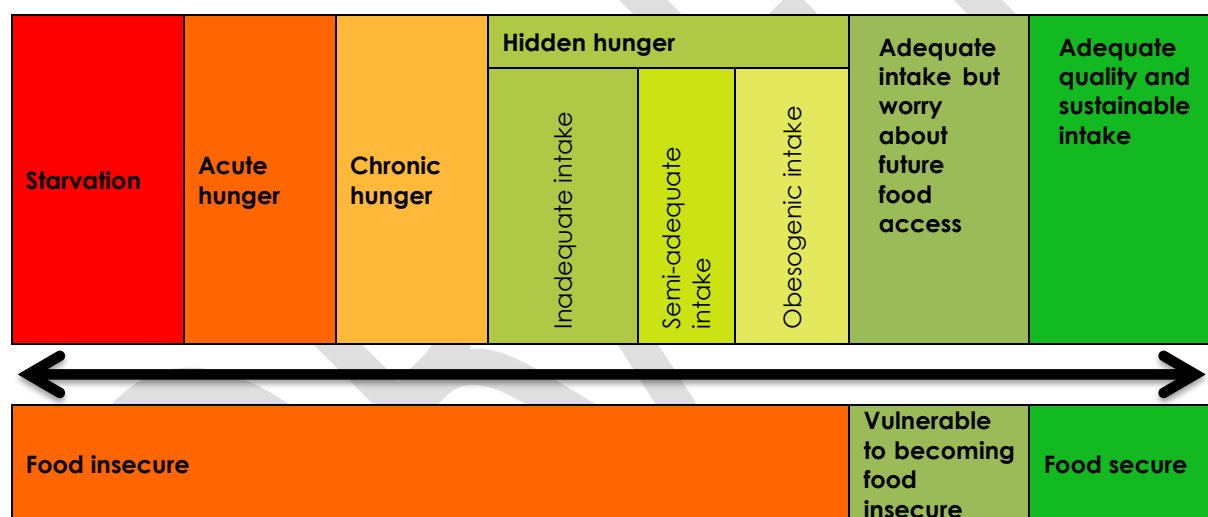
| Starvation | Acute hunger | Chronic hunger | Hidden hunger: Inadequate intake | Hidden hunger: Semi-adequate intake | Hidden hunger: Obesogenic intake | Adequate intake but worry about future food access | Adequate quality and sustainable intake |
|---|---|---|---|---|---|---|---|

| Food insecure | Vulnerable to becoming food insecure | Food secure |
|---|---|---|